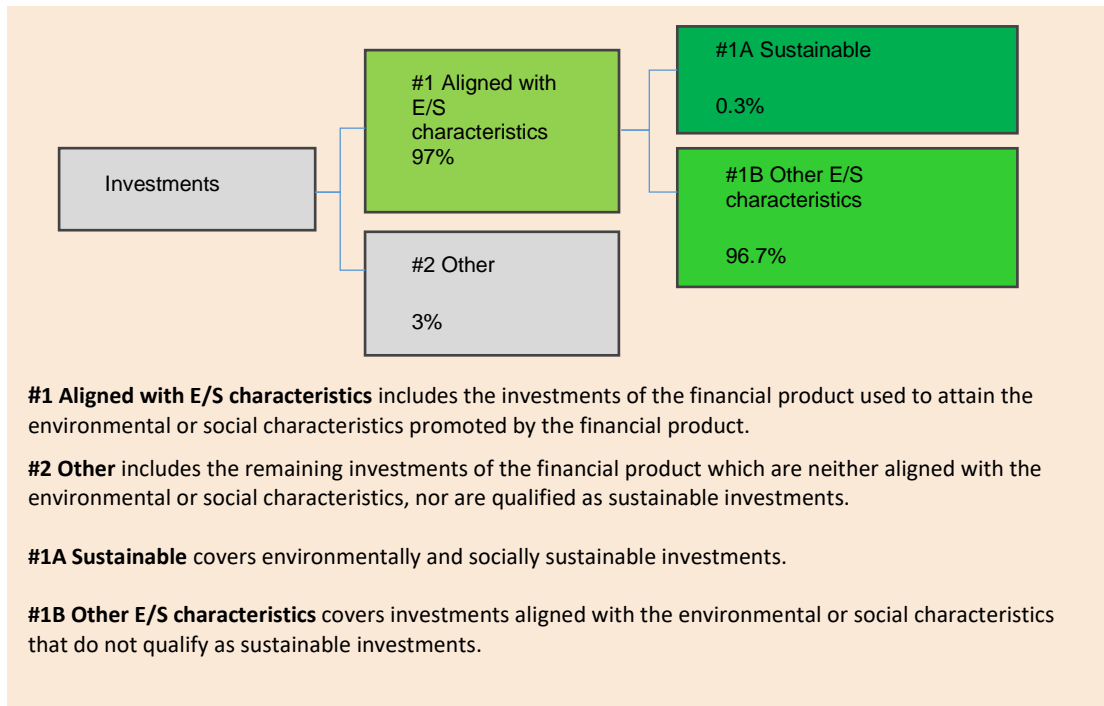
Investments

#1 Aligned with E/S characteristics 97%

#2 Other

3%

#1A Sustainable

0.3%

#1B Other E/S characteristics

96.7%

**#1 Aligned with E/S characteristics** includes the investments of the financial product used to attain the environmental or social characteristics promoted by the financial product.

**#2 Other** includes the remaining investments of the financial product which are neither aligned with the environmental or social characteristics, nor are qualified as sustainable investments.

**#1A Sustainable** covers environmentally and socially sustainable investments.

**#1B Other E/S characteristics** covers investments aligned with the environmental or social characteristics that do not qualify as sustainable investments.